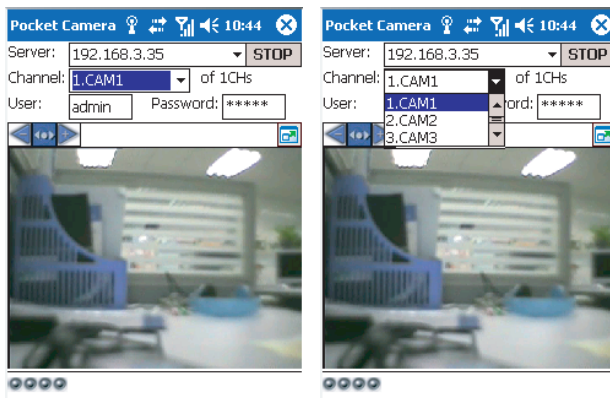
Pocket Camera 10:44

Server: 192.168.3.35 STOP

Channel: 1.CAM1 of 1CHs

User: admin Password: *****

Pocket Camera 10:44

Server: 192.168.3.35 STOP

Channel: 1.CAM1 of 1CHs

User: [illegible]ord: *****

1.CAM1
2.CAM2
3.CAM3